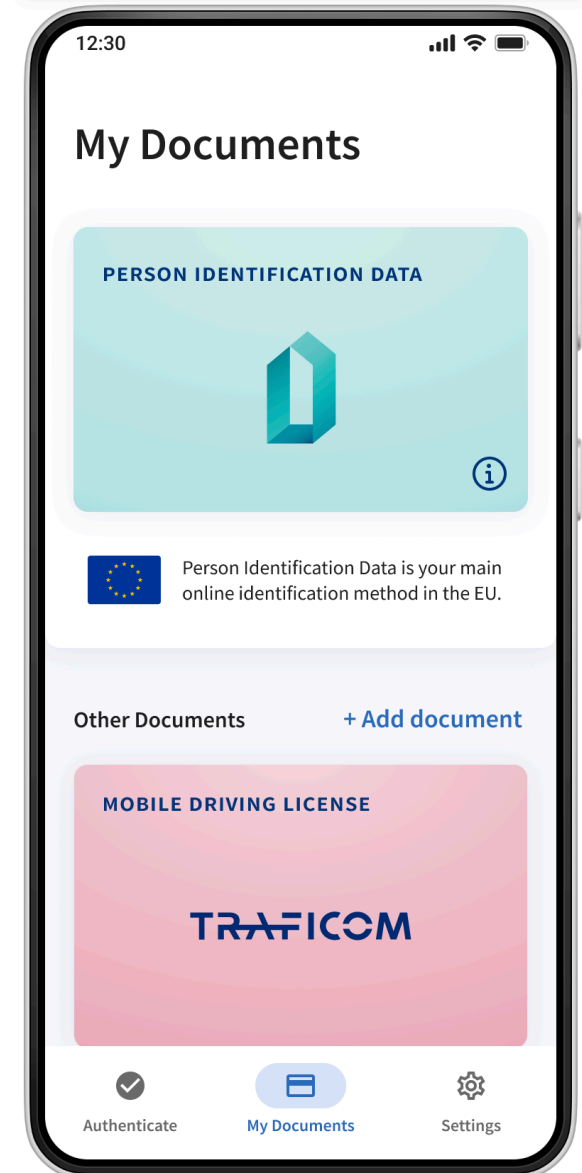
12:30

My Documents

PERSON IDENTIFICATION DATA

Person Identification Data is your main online identification method in the EU.

Other Documents

+ Add document

MOBILE DRIVING LICENSE

TRAFICOM

Authenticate

My Documents

Settings